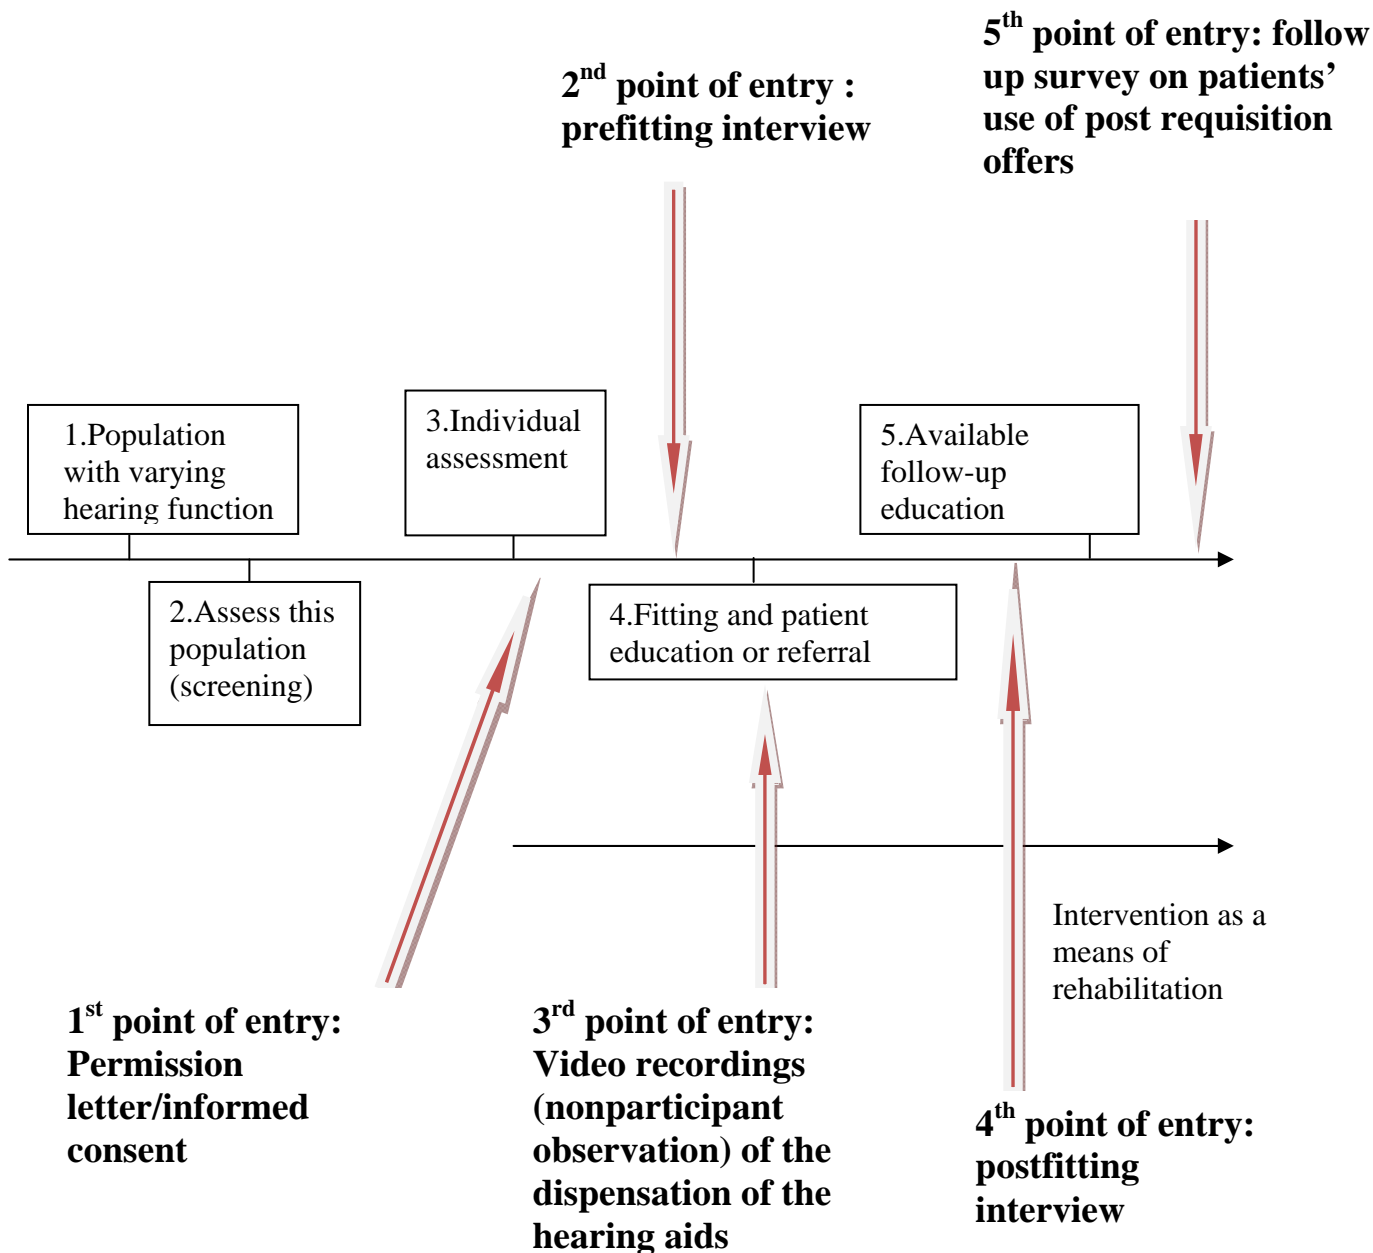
2$^{nd}$ point of entry : prefitting interview

5$^{th}$ point of entry: follow up survey on patients' use of post requisition offers

1.Population with varying hearing function

2.Assess this population (screening)

3.Individual assessment

4.Fitting and patient education or referral

5.Available follow-up education

Intervention as a means of rehabilitation

1$^{st}$ point of entry: Permission letter/informed consent

3$^{rd}$ point of entry: Video recordings (nonparticipant observation) of the dispensation of the hearing aids

4$^{th}$ point of entry: postfitting interview